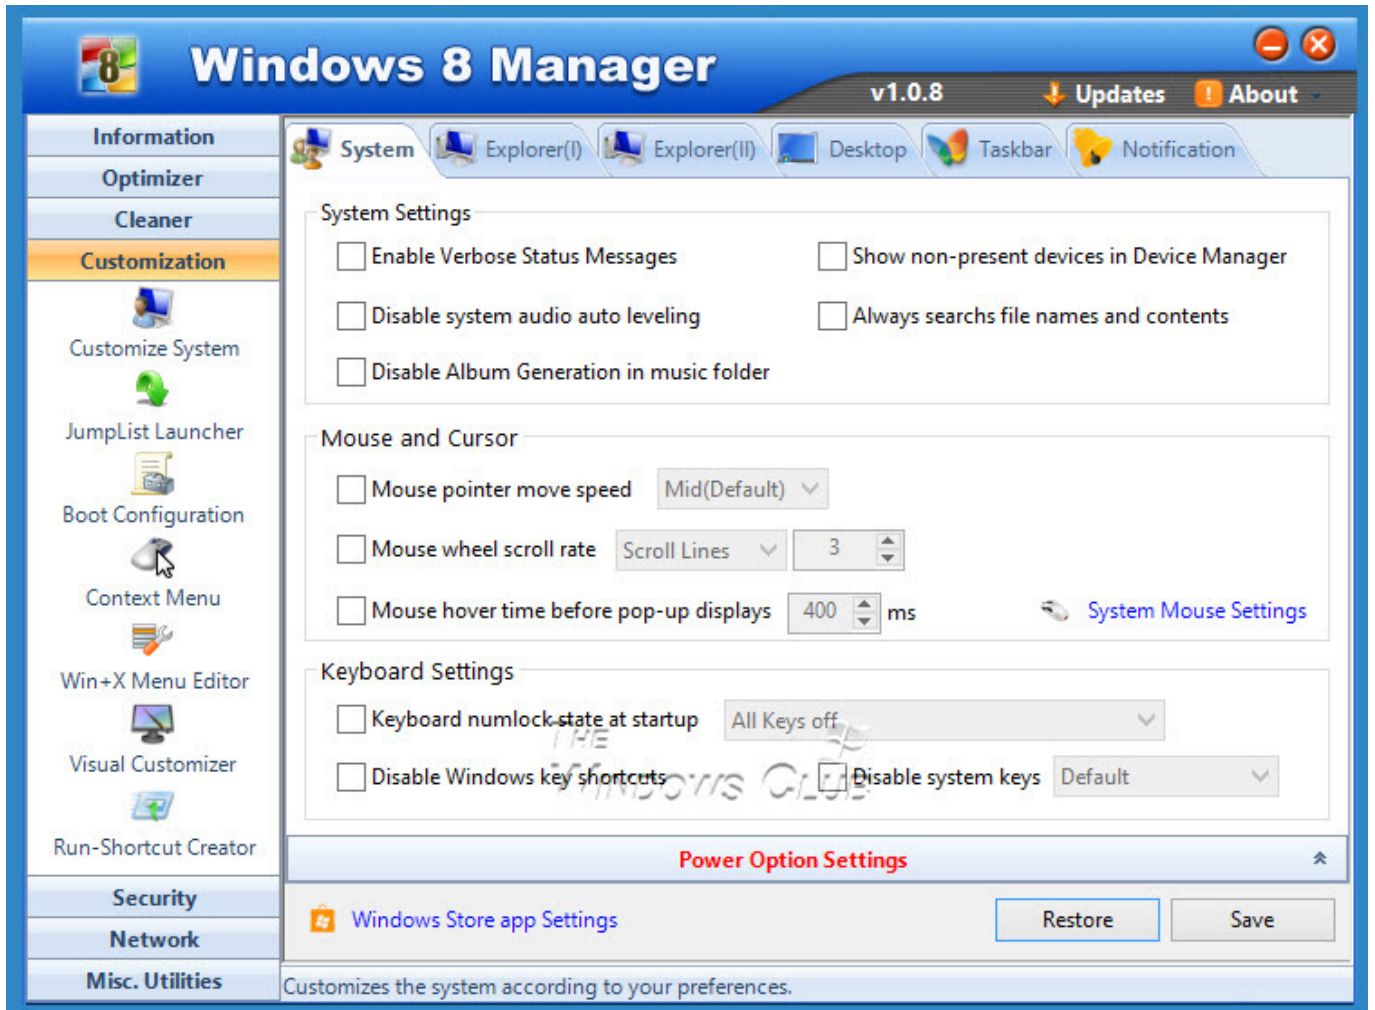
Windows 8 Manager

v1.0.8 Updates About

Information
Optimizer
Cleaner
Customization

Customize System
JumpList Launcher
Boot Configuration
Context Menu
Win+X Menu Editor
Visual Customizer
Run-Shortcut Creator

Security
Network
Misc. Utilities

System | Explorer(I) | Explorer(II) | Desktop | Taskbar | Notification

System Settings

Enable Verbose Status Messages

Show non-present devices in Device Manager

Disable system audio auto leveling

Always searchs file names and contents

Disable Album Generation in music folder

Mouse and Cursor

Mouse pointer move speed Mid(Default)

Mouse wheel scroll rate Scroll Lines 3

Mouse hover time before pop-up displays 400 ms

System Mouse Settings

Keyboard Settings

Keyboard numlock state at startup All Keys off

Disable Windows key shortcuts

Disable system keys Default

THE WINDOWS CLUB

Power Option Settings

Windows Store app Settings

Restore

Save

Customizes the system according to your preferences.